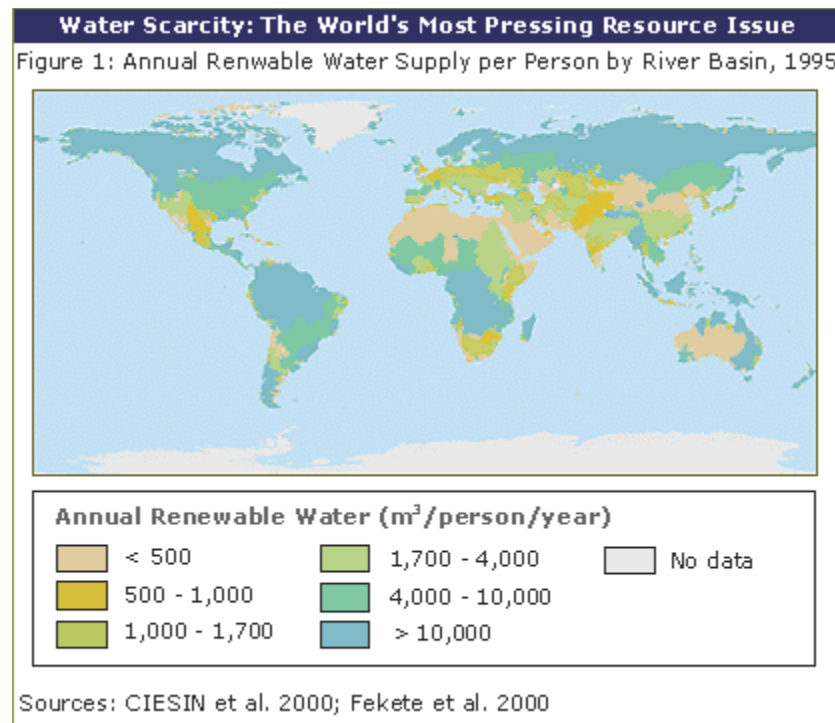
Water Scarcity: The World's Most Pressing Resource Issue

Figure 1: Annual Renewable Water Supply per Person by River Basin, 1995

Annual Renewable Water ($m^3$/person/year)

< 500
500 - 1,000
1,000 - 1,700
1,700 - 4,000
4,000 - 10,000
> 10,000
No data

Sources: CIESIN et al. 2000; Fekete et al. 2000